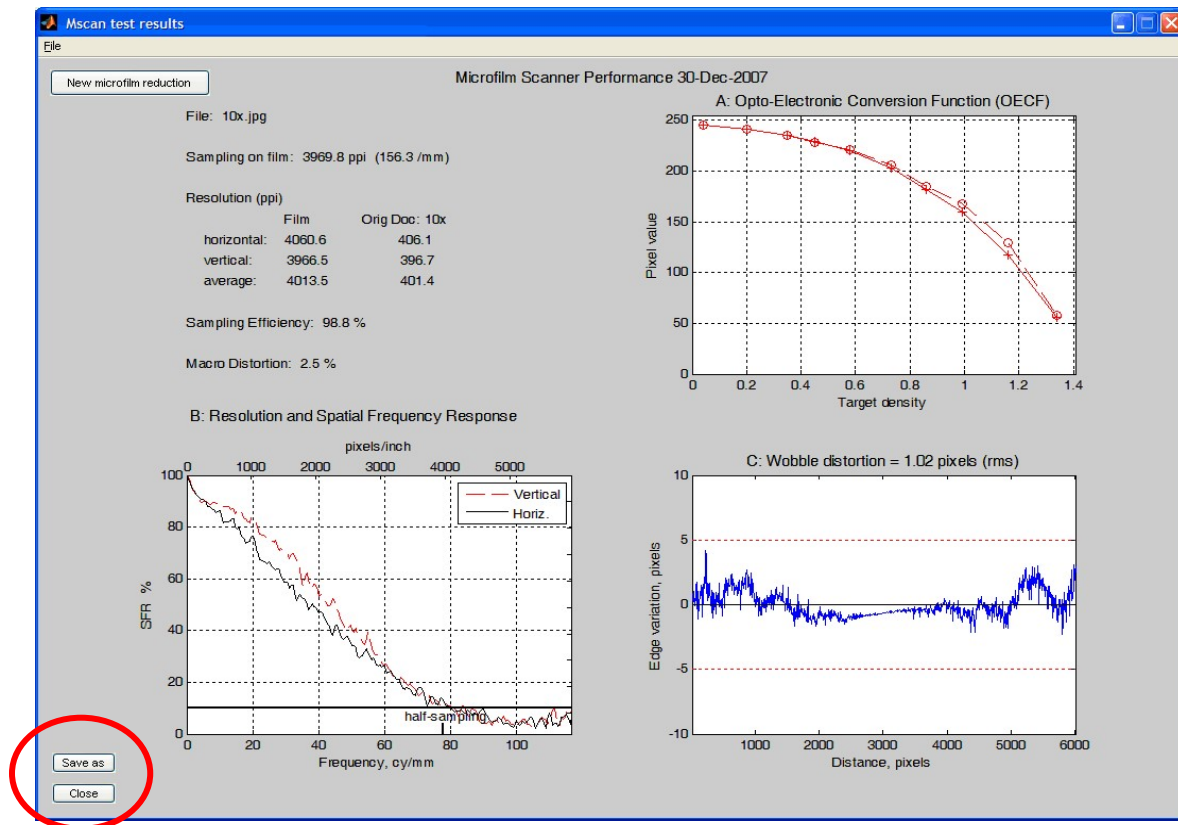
Mscan test results

File

New microfilm reduction

Microfilm Scanner Performance 30-Dec-2007

File: 10x.jpg

Sampling on film: 3969.8 ppi (156.3 /mm)

Resolution (ppi)

| | Film | Orig Doc: 10x |
|---|---|---|
| horizontal: | 4060.6 | 406.1 |
| vertical: | 3966.5 | 396.7 |
| average: | 4013.5 | 401.4 |

Sampling Efficiency: 98.8 %

Macro Distortion: 2.5 %

A: Opto-Electronic Conversion Function (OECF)

Pixel value

250
200
150
100
50
0

0 0.2 0.4 0.6 0.8 1 1.2 1.4

Target density

B: Resolution and Spatial Frequency Response

pixels/inch

0 1000 2000 3000 4000 5000

Vertical
Horiz.

SFR %

100
80
60
40
20
0

half-sampling

0 20 40 60 80 100

Frequency, cy/mm

C: Wobble distortion = 1.02 pixels (rms)

Edge variation, pixels

10
5
0
-5
-10

1000 2000 3000 4000 5000 6000

Distance, pixels

Save as

Close